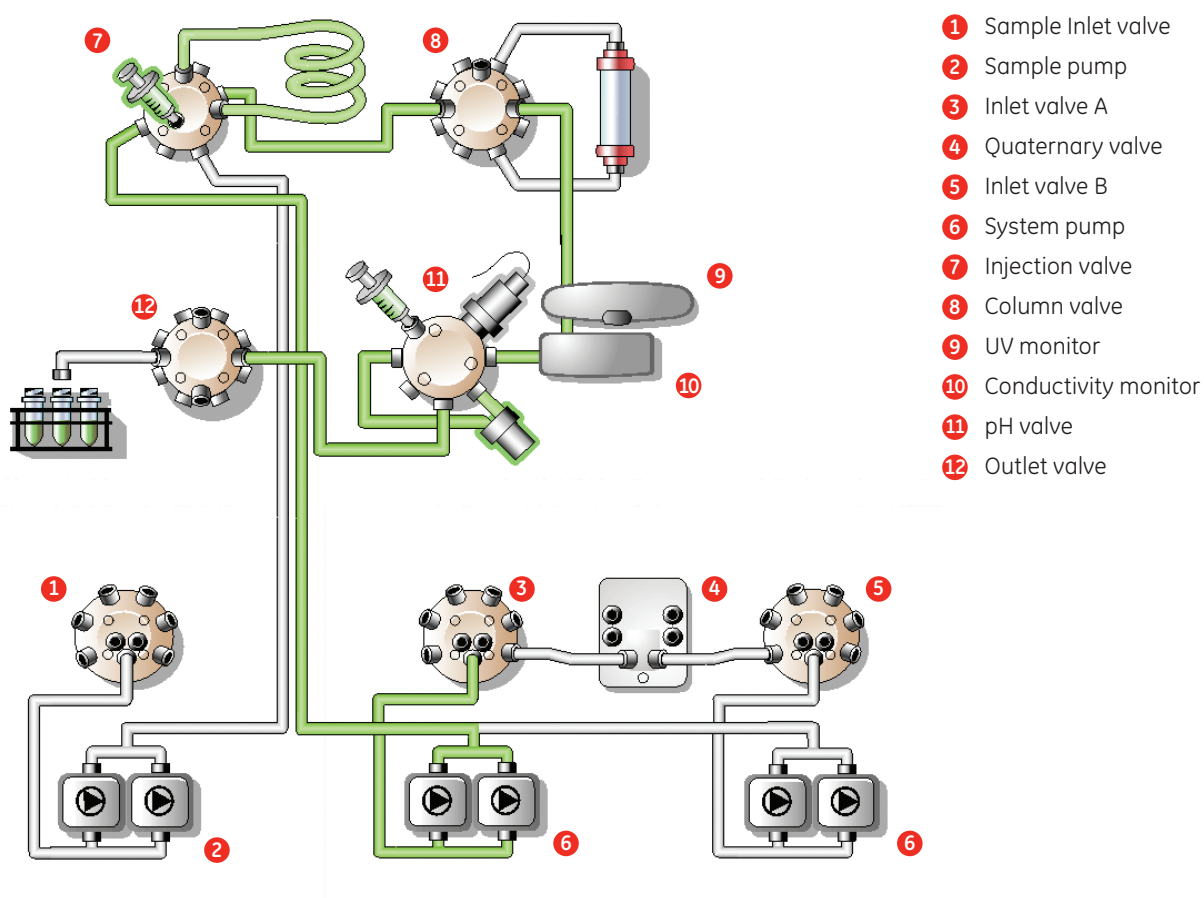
7
8
9
11
12
10
1
3
4
5
2
6
6

1 Sample Inlet valve
2 Sample pump
3 Inlet valve A
4 Quaternary valve
5 Inlet valve B
6 System pump
7 Injection valve
8 Column valve
9 UV monitor
10 Conductivity monitor
11 pH valve
12 Outlet valve